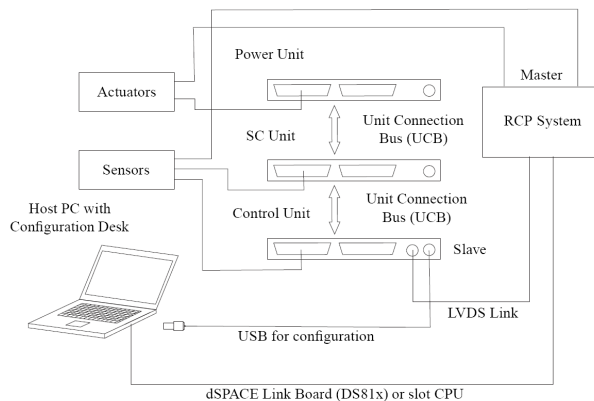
Power Unit

Actuators

Master

Unit Connection Bus (UCB)

RCP System

SC Unit

Sensors

Unit Connection Bus (UCB)

Host PC with Configuration Desk

Control Unit

Slave

LVDS Link

USB for configuration

dSPACE Link Board (DS81x) or slot CPU